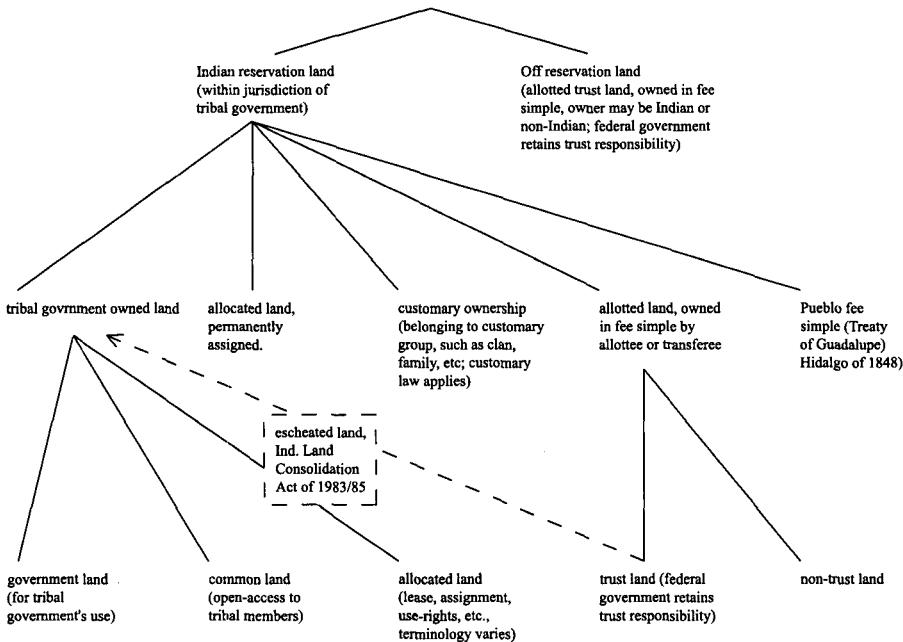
Indian reservation land (within jurisdiction of tribal government)

Off reservation land (allotted trust land, owned in fee simple, owner may be Indian or non-Indian; federal government retains trust responsibility)

tribal govrnment owned land

allocated land, permanently assigned.

customary ownership (belonging to customary group, such as clan, family, etc; customary law applies)

allotted land, owned in fee simple by allottee or transferee

Pueblo fee simple (Treaty of Guadalupe) Hidalgo of 1848)

escheated land, Ind. Land Consolidation Act of 1983/85

government land (for tribal government's use)

common land (open-access to tribal members)

allocated land (lease, assignment, use-rights, etc., terminology varies)

trust land (federal government retains trust responsibility)

non-trust land